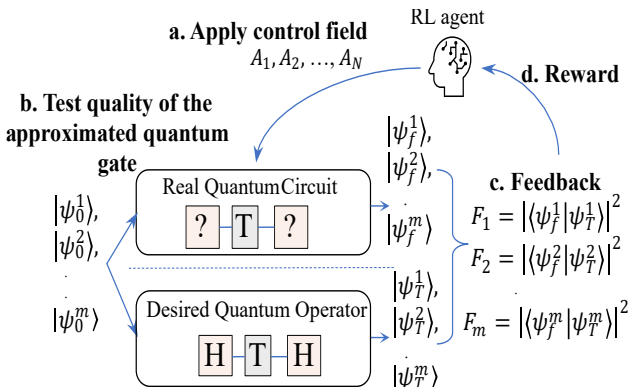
a. Apply control field
$A_1, A_2, \ldots, A_N$

RL agent

d. Reward

b. Test quality of the approximated quantum gate

$|\psi_f^1\rangle$,
$|\psi_f^2\rangle$,
.
$|\psi_f^m\rangle$

Real QuantumCircuit

? T ?

c. Feedback

$F_1 = |\langle\psi_f^1|\psi_T^1\rangle|^2$

$F_2 = |\langle\psi_f^2|\psi_T^2\rangle|^2$

.

$F_m = |\langle\psi_f^m|\psi_T^m\rangle|^2$

$|\psi_0^1\rangle$,
$|\psi_0^2\rangle$,
.
.
$|\psi_0^m\rangle$

$|\psi_T^1\rangle$,
$|\psi_T^2\rangle$,
.
$|\psi_T^m\rangle$

Desired Quantum Operator

H T H